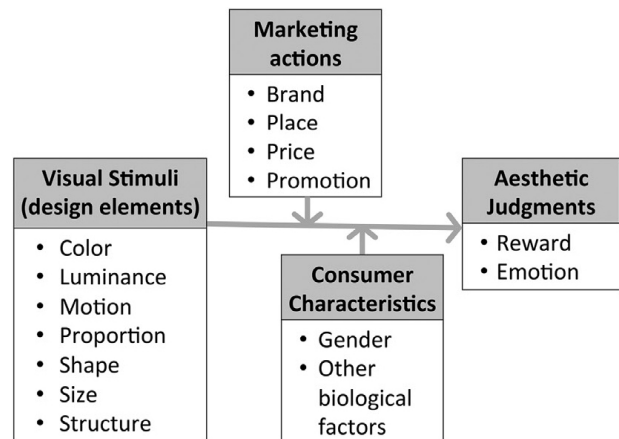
Marketing actions
• Brand
• Place
• Price
• Promotion

Visual Stimuli (design elements)
• Color
• Luminance
• Motion
• Proportion
• Shape
• Size
• Structure

Consumer Characteristics
• Gender
• Other biological factors

Aesthetic Judgments
• Reward
• Emotion